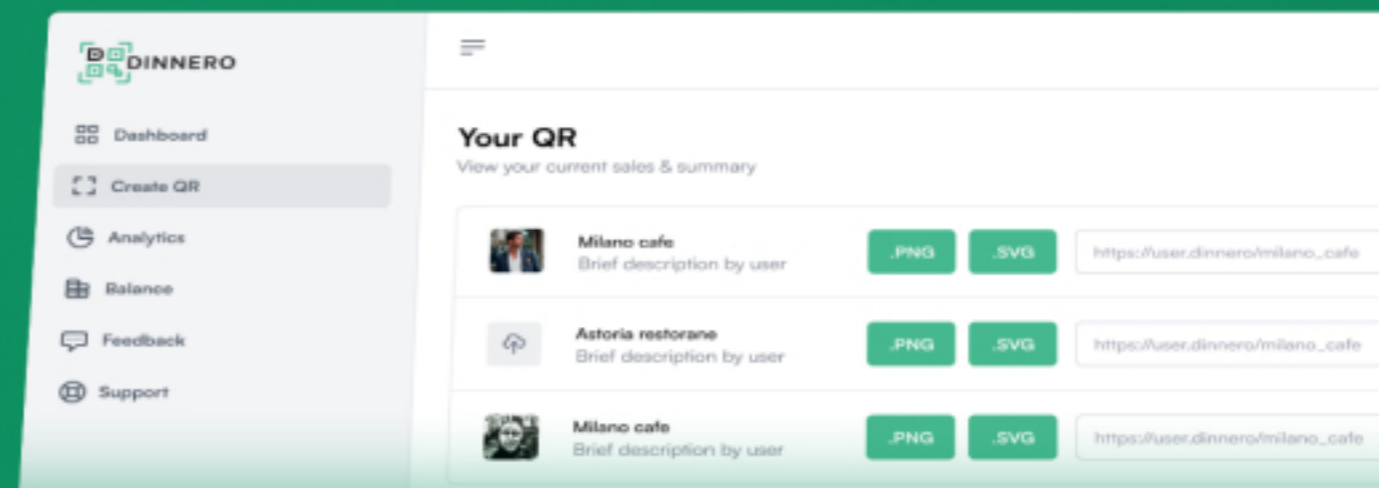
DINNERO

Dashboard
Create QR
Analytics
Balance
Feedback
Support

Your QR
View your current sales & summary

Milano cafe
Brief description by user
.PNG
.SVG
https://user.dinnero/milano_cafe

Astoria restorane
Brief description by user
.PNG
.SVG
https://user.dinnero/milano_cafe

Milano cafe
Brief description by user
.PNG
.SVG
https://user.dinnero/milano_cafe